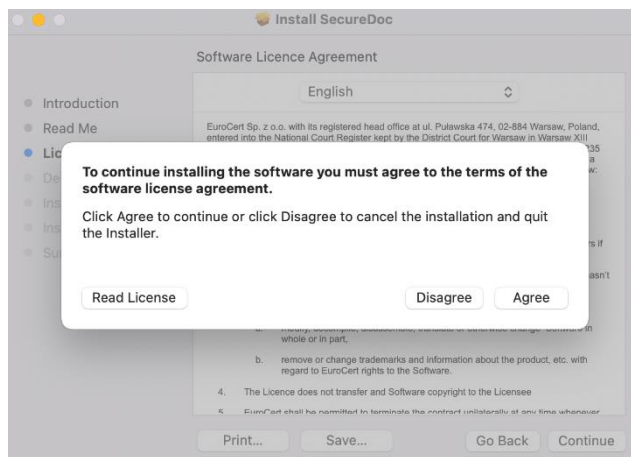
Install SecureDoc

Software Licence Agreement

English

Introduction
Read Me
Lic
De
Ins
Ins
Su

EuroCert Sp. z o.o. with its registered head office at ul. Puławska 474, 02-884 Warsaw, Poland, entered into the National Court Register kept by the District Court for Warsaw in Warsaw XIII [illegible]

To continue installing the software you must agree to the terms of the software license agreement.

Click Agree to continue or click Disagree to cancel the installation and quit the Installer.

Read License

Disagree

Agree

whole or in part,

b. remove or change trademarks and information about the product, etc. with regard to EuroCert rights to the Software.

4. The Licence does not transfer and Software copyright to the Licensee

5. EuroCert shall be permitted to terminate the contract unilaterally at any time whenever

Print...

Save...

Go Back

Continue